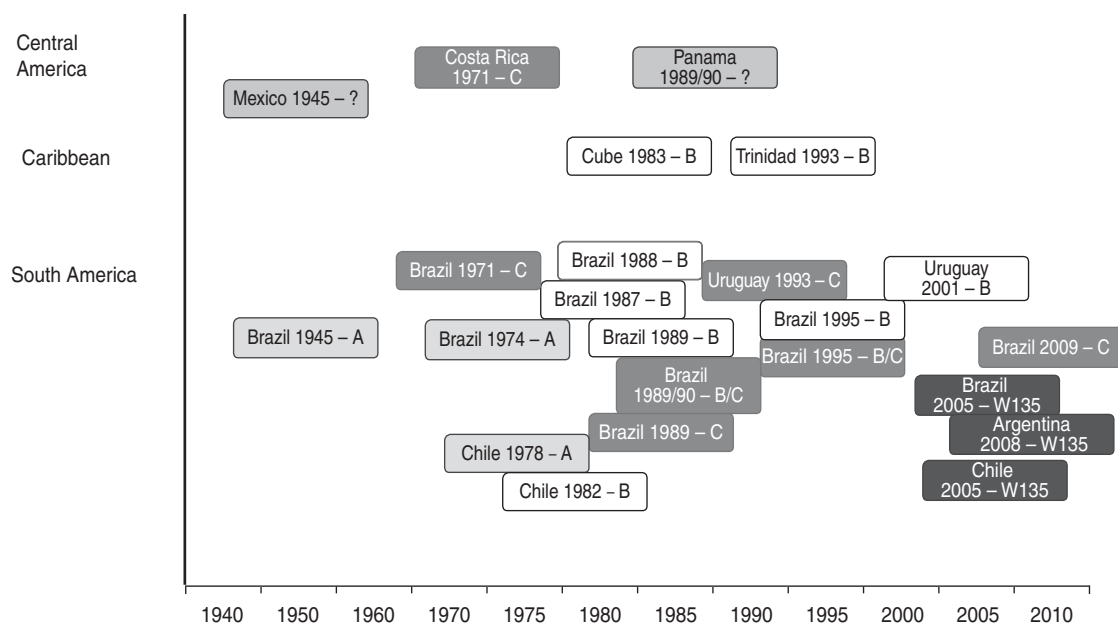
Central America

Costa Rica 1971 – C

Panama 1989/90 – ?

Mexico 1945 – ?

Caribbean

Cube 1983 – B

Trinidad 1993 – B

South America

Brazil 1971 – C

Brazil 1988 – B

Uruguay 1993 – C

Uruguay 2001 – B

Brazil 1987 – B

Brazil 1945 – A

Brazil 1974 – A

Brazil 1989 – B

Brazil 1995 – B

Brazil 1995 – B/C

Brazil 2009 – C

Brazil 1989/90 – B/C

Brazil 2005 – W135

Argentina 2008 – W135

Brazil 1989 – C

Chile 1978 – A

Chile 2005 – W135

Chile 1982 – B

1940 1950 1960 1970 1975 1980 1985 1990 1995 2000 2005 2010